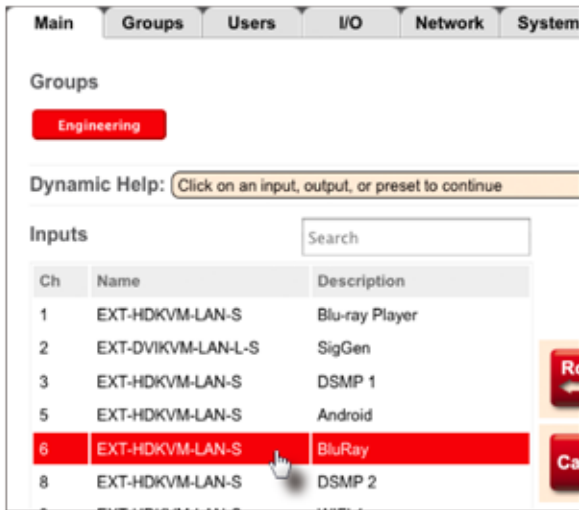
Main | Groups | Users | I/O | Network | System

Groups

Engineering

Dynamic Help: Click on an input, output, or preset to continue

Inputs

Search

| Ch | Name | Description |
|---|---|---|
| 1 | EXT-HDKVM-LAN-S | Blu-ray Player |
| 2 | EXT-DVIKVM-LAN-L-S | SigGen |
| 3 | EXT-HDKVM-LAN-S | DSMP 1 |
| 5 | EXT-HDKVM-LAN-S | Android |
| 6 | EXT-HDKVM-LAN-S | BluRay |
| 8 | EXT-HDKVM-LAN-S | DSMP 2 |

Re

Ca